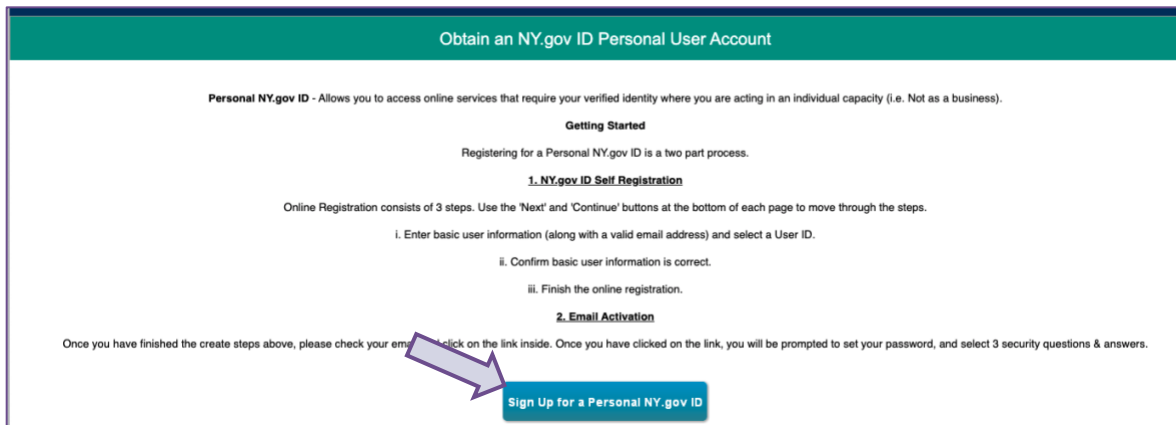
Obtain an NY.gov ID Personal User Account

**Personal NY.gov ID** - Allows you to access online services that require your verified identity where you are acting in an individual capacity (i.e. Not as a business).

**Getting Started**

Registering for a Personal NY.gov ID is a two part process.

**1. NY.gov ID Self Registration**

Online Registration consists of 3 steps. Use the 'Next' and 'Continue' buttons at the bottom of each page to move through the steps.

i. Enter basic user information (along with a valid email address) and select a User ID.

ii. Confirm basic user information is correct.

iii. Finish the online registration.

**2. Email Activation**

Once you have finished the create steps above, please check your em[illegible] click on the link inside. Once you have clicked on the link, you will be prompted to set your password, and select 3 security questions & answers.

Sign Up for a Personal NY.gov ID